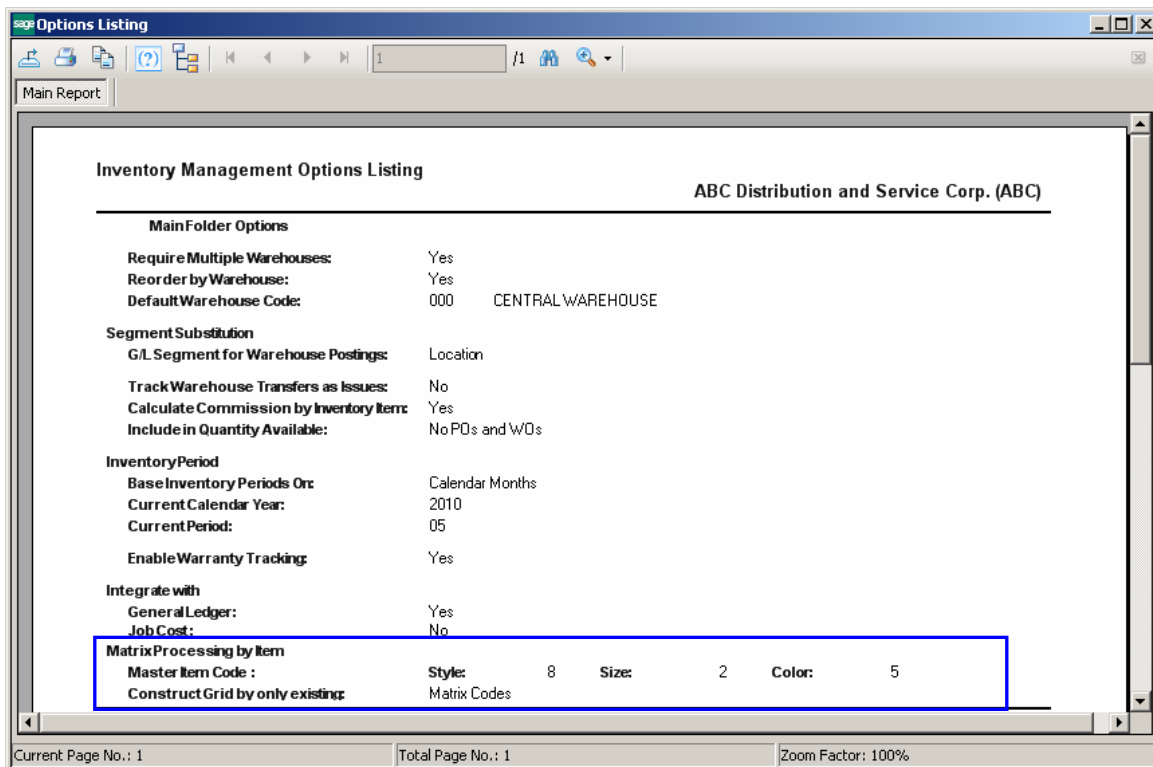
sage Options Listing

1 /1

Main Report

Inventory Management Options Listing

ABC Distribution and Service Corp. (ABC)

Main Folder Options

Require Multiple Warehouses: Yes
Reorder by Warehouse: Yes
Default Warehouse Code: 000 CENTRAL WAREHOUSE

Segment Substitution
G/L Segment for Warehouse Postings: Location

Track Warehouse Transfers as Issues: No
Calculate Commission by Inventory Item: Yes
Include in Quantity Available: No POs and WOs

Inventory Period
Base Inventory Periods On: Calendar Months
Current Calendar Year: 2010
Current Period: 05

Enable Warranty Tracking: Yes

Integrate with
General Ledger: Yes
Job Cost: No

Matrix Processing by Item
Master Item Code : Style: 8 Size: 2 Color: 5
Construct Grid by only existing: Matrix Codes

Current Page No.: 1
Total Page No.: 1
Zoom Factor: 100%